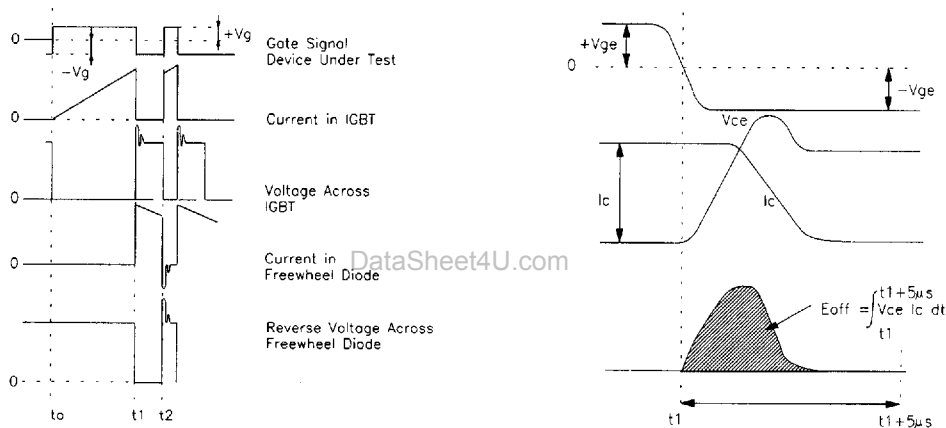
0

+Vg

-Vg

Gate Signal Device Under Test

0

Current in IGBT

0

Voltage Across IGBT

0

Current in Freewheel Diode

DataSheet4U.com

Reverse Voltage Across Freewheel Diode

0

to

t1

t2

+Vge

0

-Vge

Vce

Ic

Ic

$Eoff = \int_{t1}^{t1+5\mu s} Vce\ Ic\ dt$

t1

t1+5µs